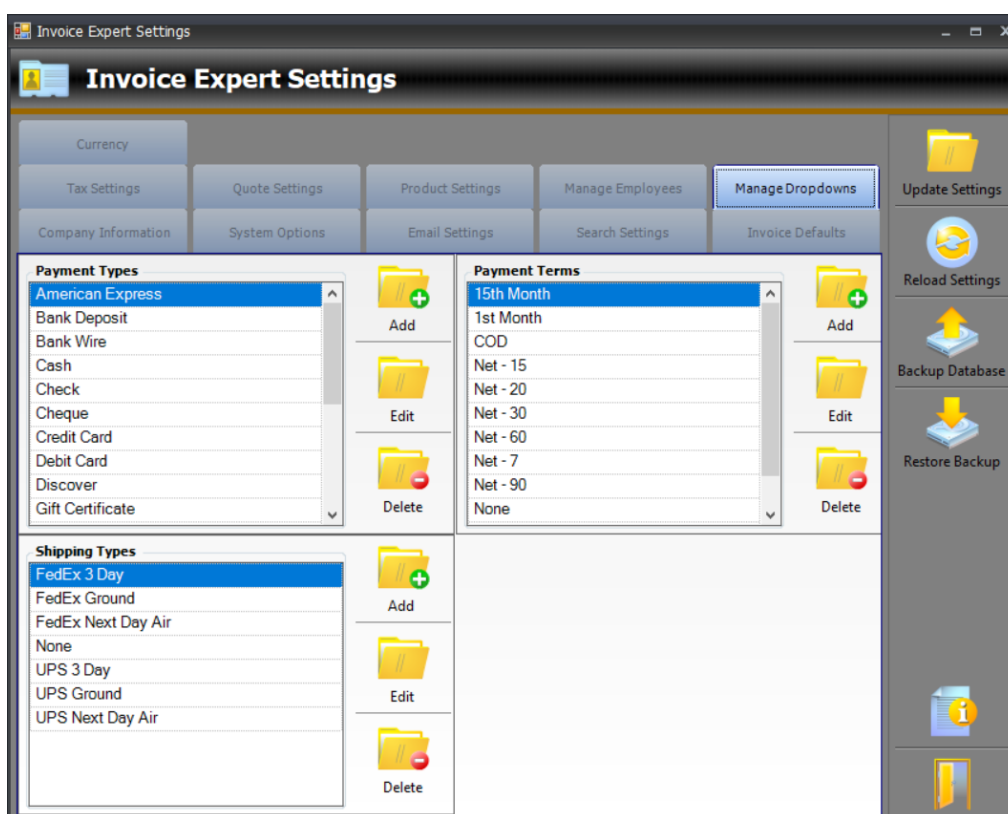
Invoice Expert Settings

Invoice Expert Settings

Currency
Tax Settings
Quote Settings
Product Settings
Manage Employees
Manage Dropdowns
Company Information
System Options
Email Settings
Search Settings
Invoice Defaults

Update Settings
Reload Settings
Backup Database
Restore Backup

Payment Types
American Express
Bank Deposit
Bank Wire
Cash
Check
Cheque
Credit Card
Debit Card
Discover
Gift Certificate

Add
Edit
Delete

Payment Terms
15th Month
1st Month
COD
Net - 15
Net - 20
Net - 30
Net - 60
Net - 7
Net - 90
None

Add
Edit
Delete

Shipping Types
FedEx 3 Day
FedEx Ground
FedEx Next Day Air
None
UPS 3 Day
UPS Ground
UPS Next Day Air

Add
Edit
Delete